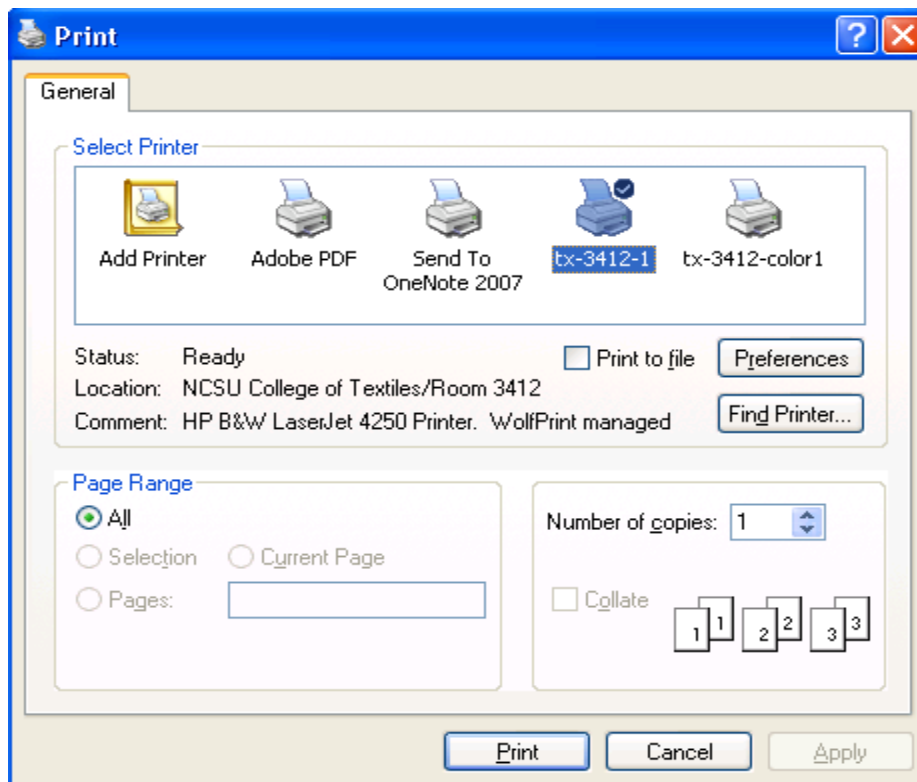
Print

General

Select Printer

Add Printer

Adobe PDF

Send To OneNote 2007

tx-3412-1

tx-3412-color1

Status: Ready

Location: NCSU College of Textiles/Room 3412

Comment: HP B&W LaserJet 4250 Printer. WolfPrint managed

Print to file

Preferences

Find Printer...

Page Range

All

Selection

Current Page

Pages:

Number of copies: 1

Collate

1 1 2 2 3 3

Print

Cancel

Apply